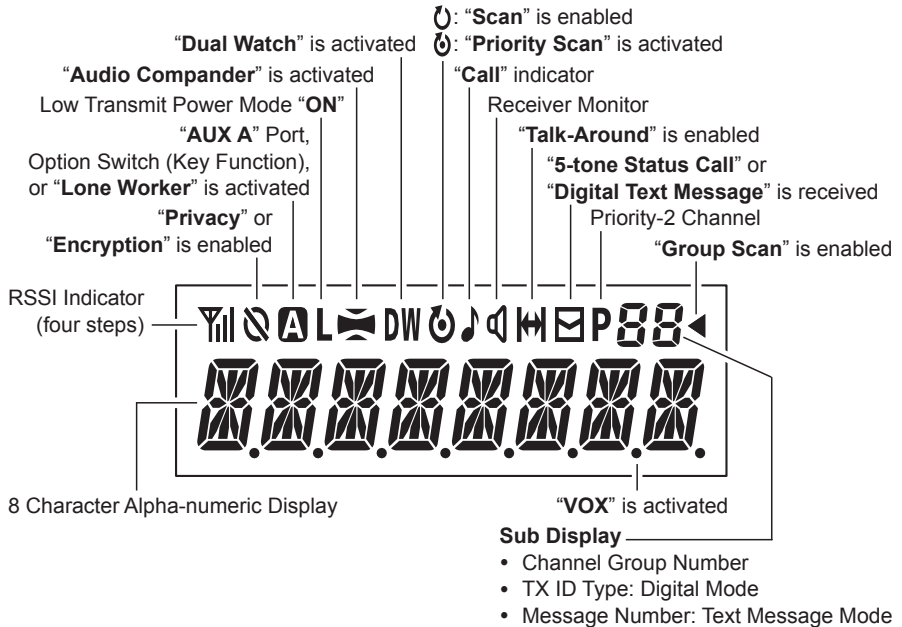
: "Scan" is enabled
"Dual Watch" is activated : "Priority Scan" is activated
"Audio Compander" is activated
"Call" indicator
Low Transmit Power Mode "ON"
Receiver Monitor
"AUX A" Port, Option Switch (Key Function), or "Lone Worker" is activated
"Talk-Around" is enabled
"5-tone Status Call" or "Digital Text Message" is received
"Privacy" or "Encryption" is enabled
Priority-2 Channel
"Group Scan" is enabled
RSSI Indicator (four steps)
A L DW P 88
8 Character Alpha-numeric Display
"VOX" is activated
Sub Display
• Channel Group Number
• TX ID Type: Digital Mode
• Message Number: Text Message Mode